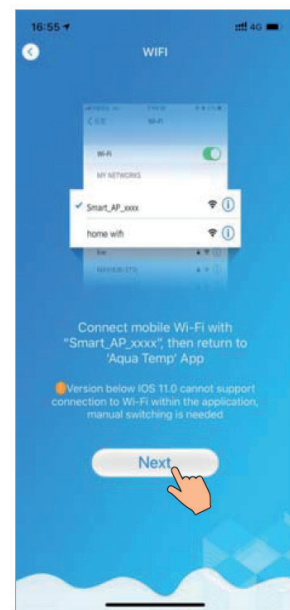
16:55
4G
WIFI
Wi-Fi
MY NETWORKS
Smart_AP_xxxx
home wifi
Connect mobile Wi-Fi with "Smart_AP_xxxx", then return to 'Aqua Temp' App
Version below IOS 11.0 cannot support connection to Wi-Fi within the application, manual switching is needed
Next